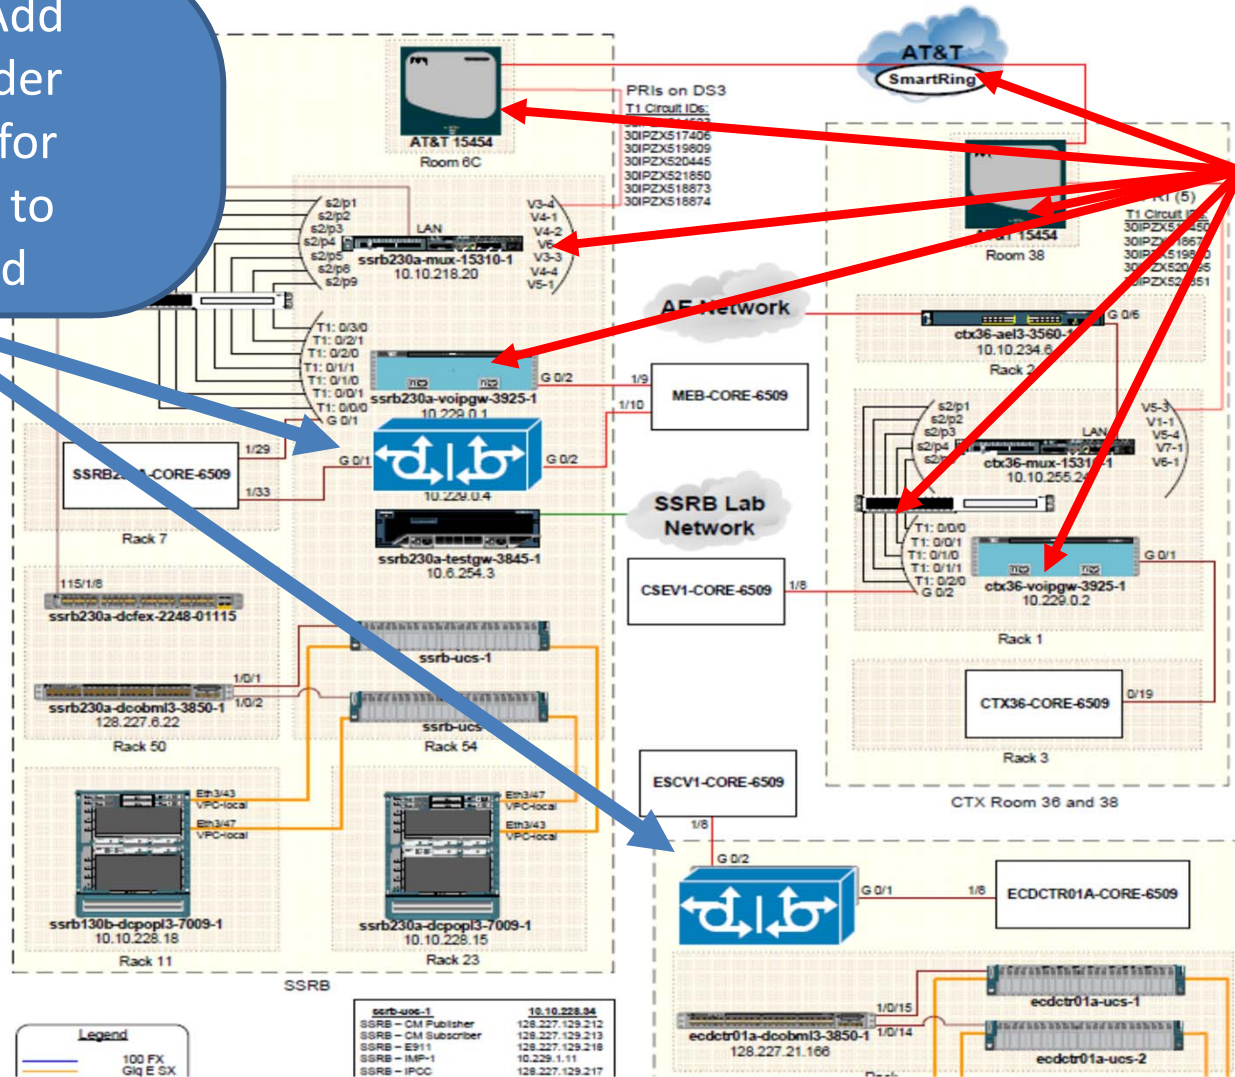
Add
der
for
to
d

AT&T
SmartRing

AT&T 15454
Room 6C

PRIs on DS3
T1 Circuit IDs:
30IPZX517406
30IPZX519809
30IPZX520445
30IPZX521850
30IPZX518873
30IPZX518874

s2/p1
s2/p2
s2/p3
s2/p4
s2/p5
s2/p6
s2/p9
LAN
ssrb230a-mux-15310-1
10.10.218.20
V3-4
V4-1
V4-2
V6
V3-3
V4-4
V5-1

T1: 0/3/0
T1: 0/2/1
T1: 0/2/0
T1: 0/1/1
T1: 0/1/0
T1: 0/0/1
T1: 0/0/0
G 0/1
ssrb230a-voipgw-3925-1
10.229.0.1
G 0/2
1/9
1/10
MEB-CORE-6509

SSRB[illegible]A-CORE-6509
1/29
1/33
G 0/1
G 0/2
10.229.0.4
Rack 7

SSRB Lab
Network

ssrb230a-testgw-3845-1
10.6.254.3

115/1/8
ssrb230a-dcfex-2248-01115

CSEV1-CORE-6509
1/8

ssrb-ucs-1
1/0/1
1/0/2
ssrb230a-dcobml3-3850-1
128.227.6.22
Rack 50
ssrb-ucs
Rack 54

Eth3/43
VPC-local
Eth3/47
VPC-local
Eth3/47
VPC-local
Eth3/43
VPC-local
ssrb130b-dcpopl3-7009-1
10.10.228.18
Rack 11
ssrb230a-dcpopl3-7009-1
10.10.228.15
Rack 23
SSRB

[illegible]T1 (5)
T1 Circuit IDs
30IPZX5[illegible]
30IPZ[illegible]
30IPZX519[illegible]
30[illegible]ZX520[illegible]
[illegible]IPZX52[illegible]51
AT&T 15454
Room 38

AE Network
ctx36-ael3-3560-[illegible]
10.10.234.6
G 0/6
Rack 2

s2/p1
s2/p2
s2/p3
s2/p4
s2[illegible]
LAN
ctx36-mux-1531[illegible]
10.10.255.2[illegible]
V5-3
V1-1
V5-4
V7-1
V6-1

T1: 0/0/0
T1: 0/0/1
T1: 0/1/0
T1: 0/1/1
T1: 0/2/0
G 0/2
ctx36-voipgw-3925-1
10.229.0.2
G 0/1
Rack 1

CTX36-CORE-6509
0/19
Rack 3
CTX Room 36 and 38

ESCV1-CORE-6509
1/8
G 0/2
G 0/1
1/8
ECDCTR01A-CORE-6509

ecdctr01a-ucs-1
1/0/15
1/0/14
ecdctr01a-dcobml3-3850-1
128.227.21.166
ecdctr01a-ucs-2

Legend
100 FX
Gig E SX

ssrb-ucs-1 | 10.10.228.34
SSRB – CM Publisher | 128.227.129.212
SSRB – CM Subscriber | 128.227.129.213
SSRB – E911 | 128.227.129.218
SSRB – IMP-1 | 10.229.1.11
SSRB – IPCC | 128.227.129.217